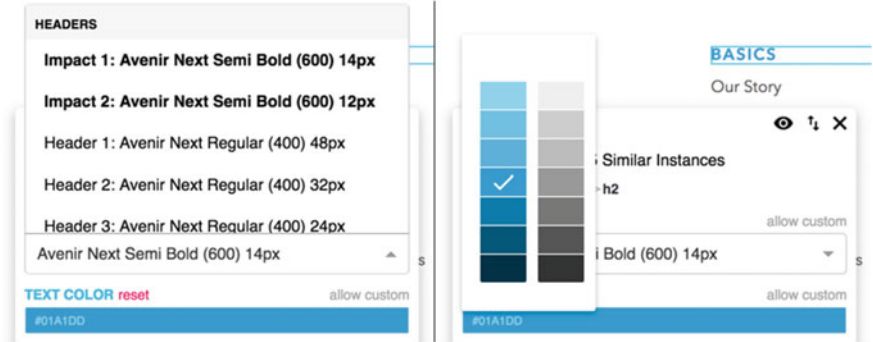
HEADERS

Impact 1: Avenir Next Semi Bold (600) 14px

Impact 2: Avenir Next Semi Bold (600) 12px

Header 1: Avenir Next Regular (400) 48px

Header 2: Avenir Next Regular (400) 32px

Header 3: Avenir Next Regular (400) 24px

Avenir Next Semi Bold (600) 14px

s

TEXT COLOR reset

allow custom

#01A1DD

BASICS

Our Story

5 Similar Instances

> h2

allow custom

i Bold (600) 14px

s

allow custom

#01A1DD